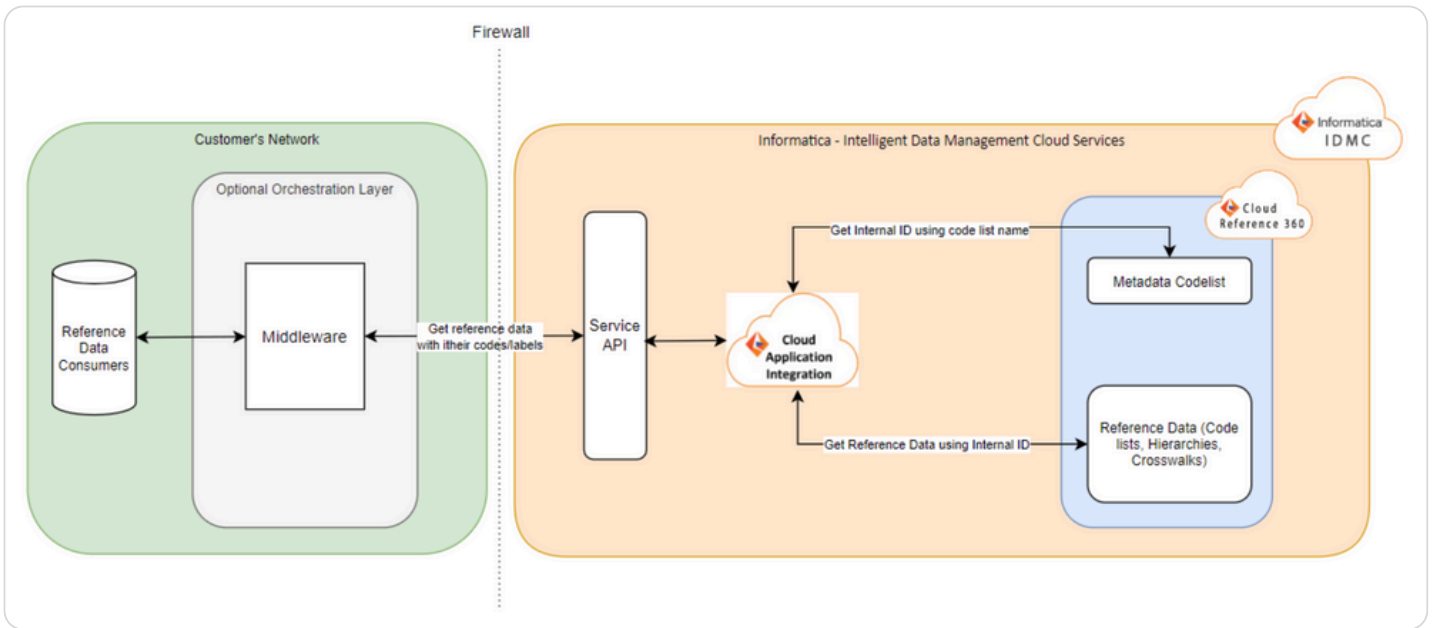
Firewall

Customer's Network

Optional Orchestration Layer

Reference Data Consumers

Middleware

Get reference data with itheir codes/labels

Informatica - Intelligent Data Management Cloud Services

Informatica IDMC

Cloud Reference 360

Service API

Get Internal ID using code list name

Metadata Codelist

Cloud Application Integration

Get Reference Data using Internal ID

Reference Data (Code lists, Hierarchies, Crosswalks)